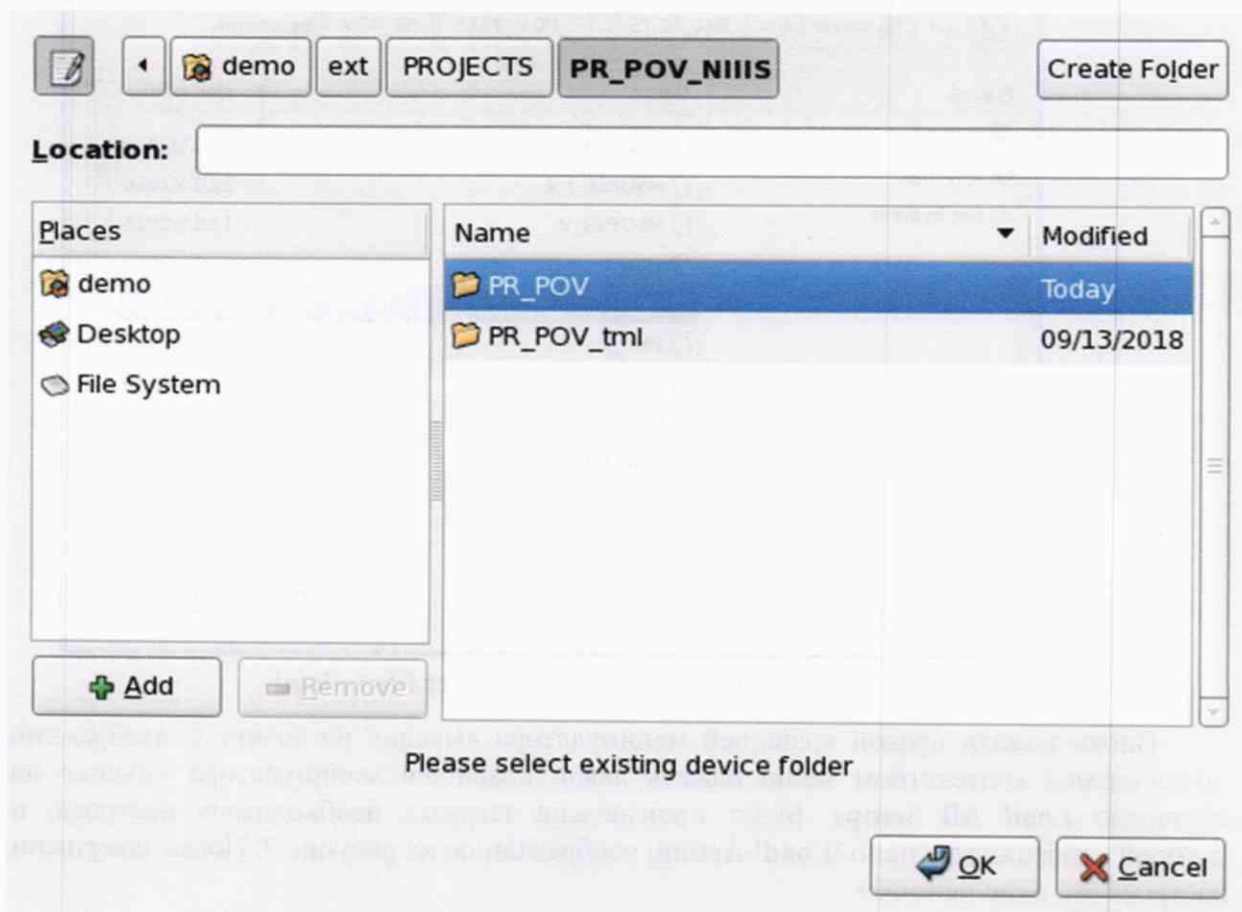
demo ext PROJECTS PR_POV_NIIIS

Create Folder

Location:

Places

demo

Desktop

File System

Add

Remove

| Name | Modified |
|---|---|
| PR_POV | Today |
| PR_POV_tml | 09/13/2018 |

Please select existing device folder

OK

Cancel